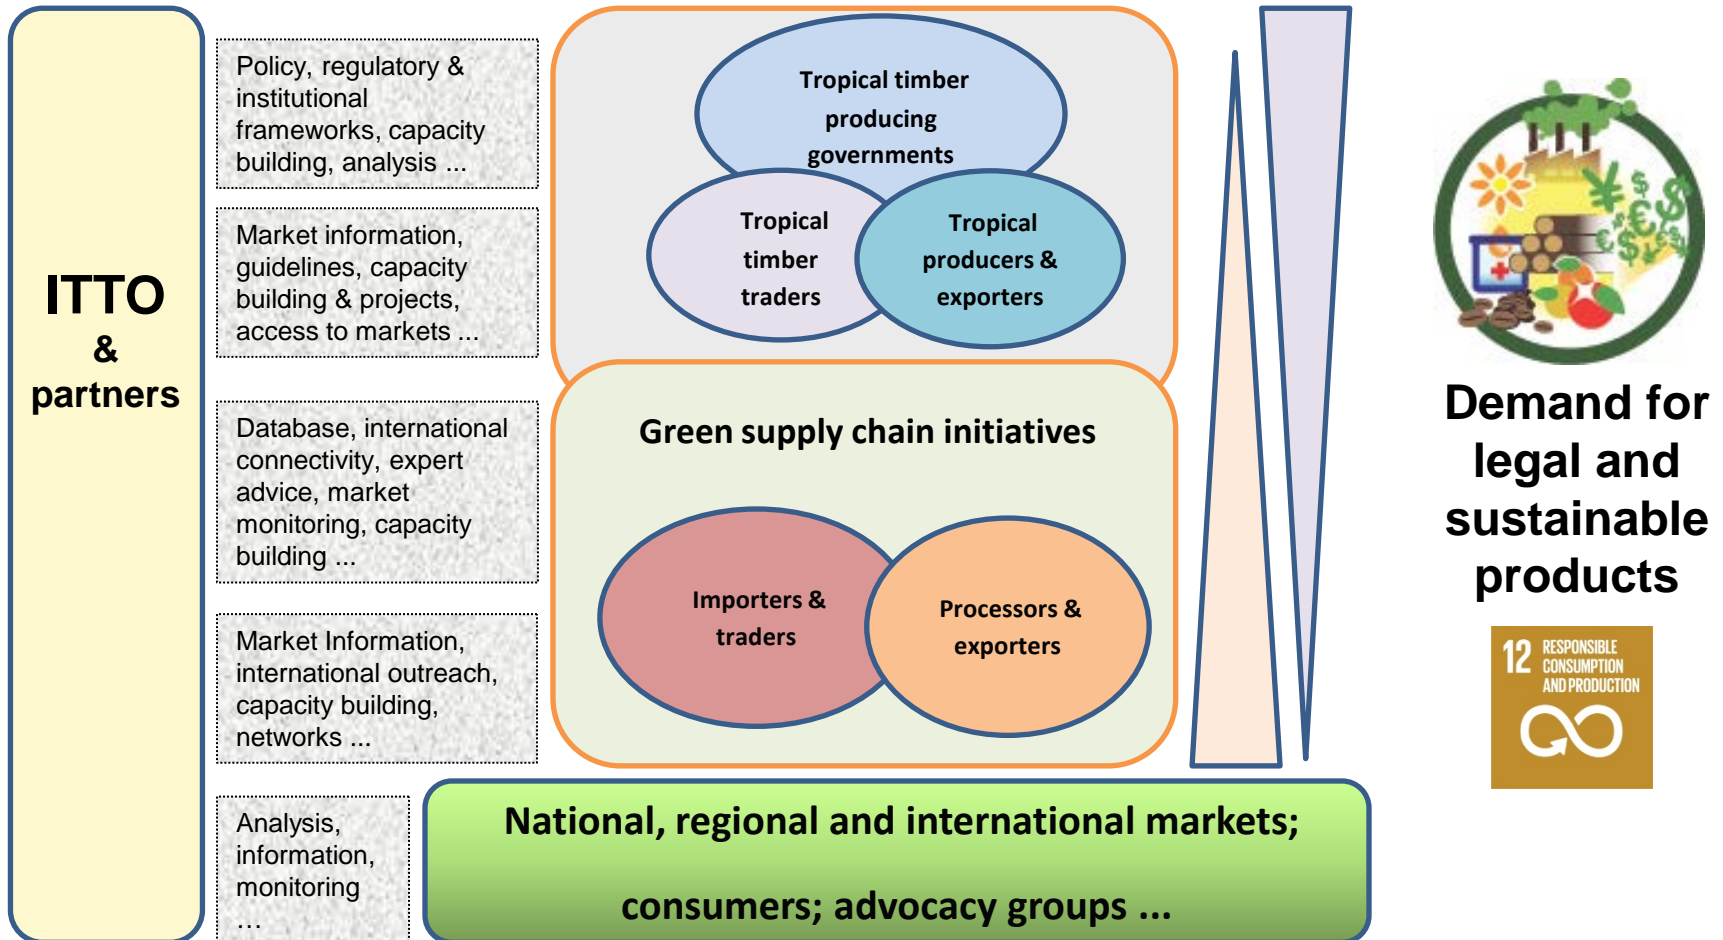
ITTO
&
partners

Policy, regulatory & institutional frameworks, capacity building, analysis ...

Market information, guidelines, capacity building & projects, access to markets ...

Database, international connectivity, expert advice, market monitoring, capacity building ...

Market Information, international outreach, capacity building, networks ...

Analysis, information, monitoring ...

Tropical timber producing governments

Tropical timber traders

Tropical producers & exporters

Green supply chain initiatives

Importers & traders

Processors & exporters

National, regional and international markets;

consumers; advocacy groups ...

Demand for legal and sustainable products

12 RESPONSIBLE CONSUMPTION AND PRODUCTION